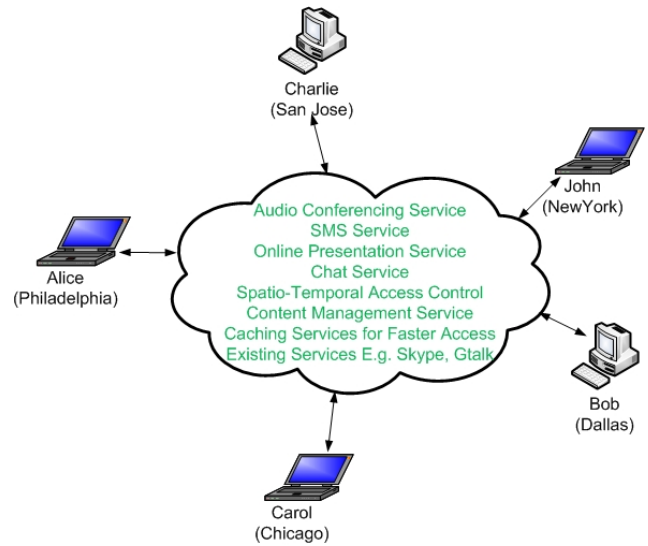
Charlie
(San Jose)

John
(NewYork)

Alice
(Philadelphia)

Audio Conferencing Service
SMS Service
Online Presentation Service
Chat Service
Spatio-Temporal Access Control
Content Management Service
Caching Services for Faster Access
Existing Services E.g. Skype, Gtalk

Bob
(Dallas)

Carol
(Chicago)